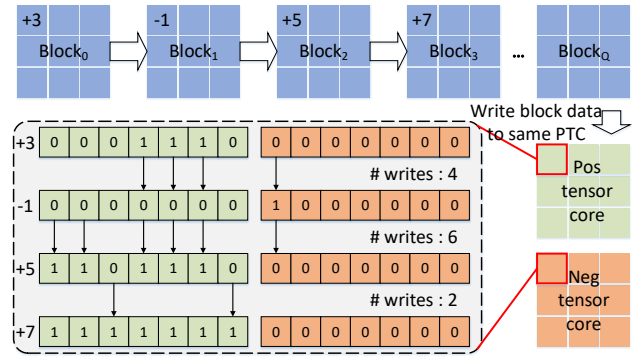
+3 Block$_0$

-1 Block$_1$

+5 Block$_2$

+7 Block$_3$

...

Block$_Q$

Write block data to same PTC

+3 | 0 | 0 | 0 | 1 | 1 | 1 | 0 | 0 | 0 | 0 | 0 | 0 | 0 | 0

# writes : 4

-1 | 0 | 0 | 0 | 0 | 0 | 0 | 0 | 1 | 0 | 0 | 0 | 0 | 0 | 0

# writes : 6

+5 | 1 | 1 | 0 | 1 | 1 | 1 | 0 | 0 | 0 | 0 | 0 | 0 | 0 | 0

# writes : 2

+7 | 1 | 1 | 1 | 1 | 1 | 1 | 1 | 0 | 0 | 0 | 0 | 0 | 0 | 0

Pos tensor core

Neg tensor core